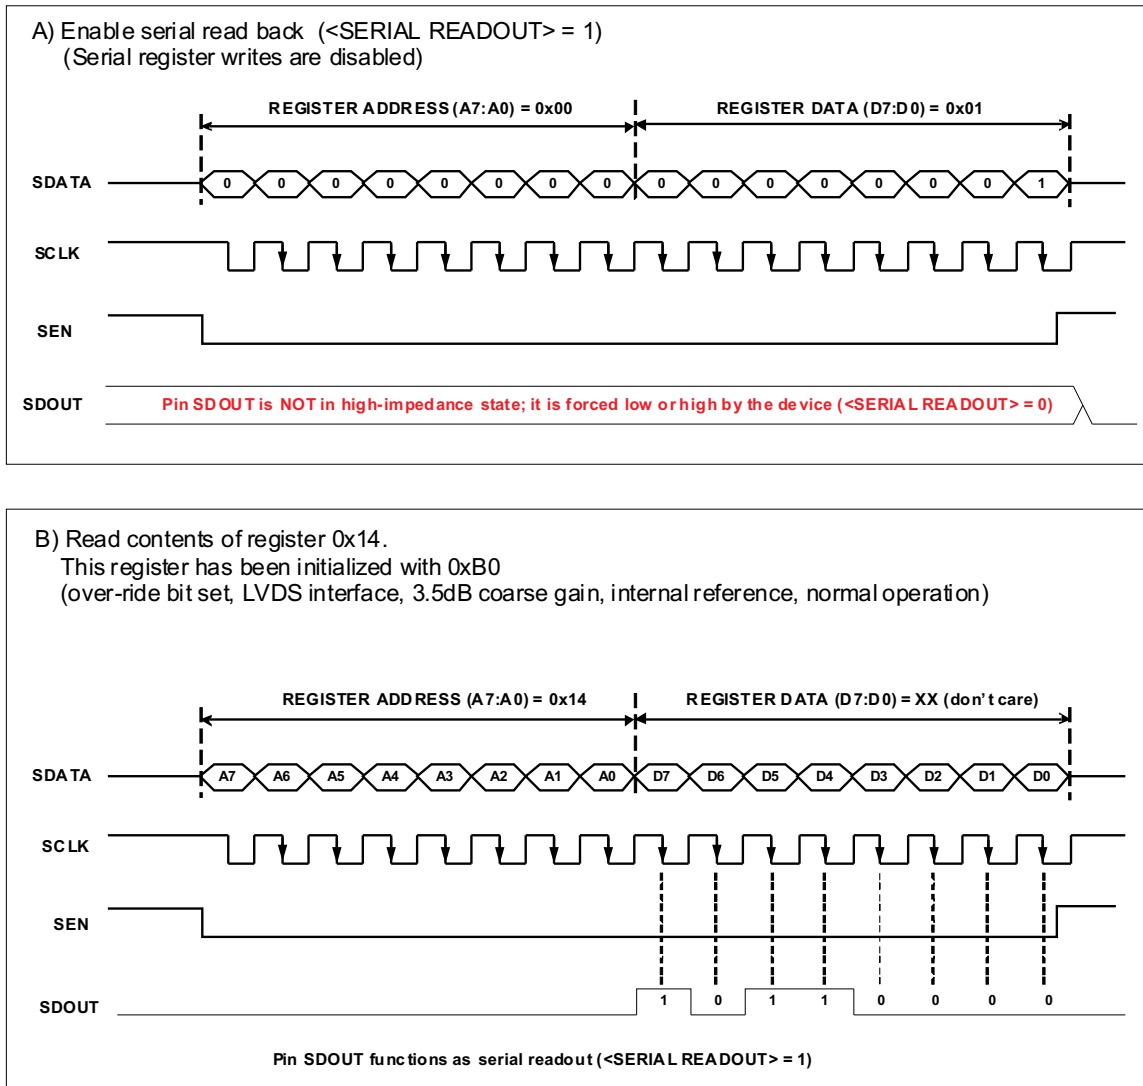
A) Enable serial read back (<SERIAL READOUT> = 1)
(Serial register writes are disabled)

REGISTER ADDRESS (A7:A0) = 0x00

REGISTER DATA (D7:D0) = 0x01

SDATA

0 0 0 0 0 0 0 0 0 0 0 0 0 0 0 1

SCLK

SEN

SDOUT

Pin SDOUT is NOT in high-impedance state; it is forced low or high by the device (<SERIAL READOUT> = 0)

B) Read contents of register 0x14.
This register has been initialized with 0xB0
(over-ride bit set, LVDS interface, 3.5dB coarse gain, internal reference, normal operation)

REGISTER ADDRESS (A7:A0) = 0x14

REGISTER DATA (D7:D0) = XX (don't care)

SDATA

A7 A6 A5 A4 A3 A2 A1 A0 D7 D6 D5 D4 D3 D2 D1 D0

SCLK

SEN

SDOUT

1 0 1 1 0 0 0 0

Pin SDOUT functions as serial readout (<SERIAL READOUT> = 1)